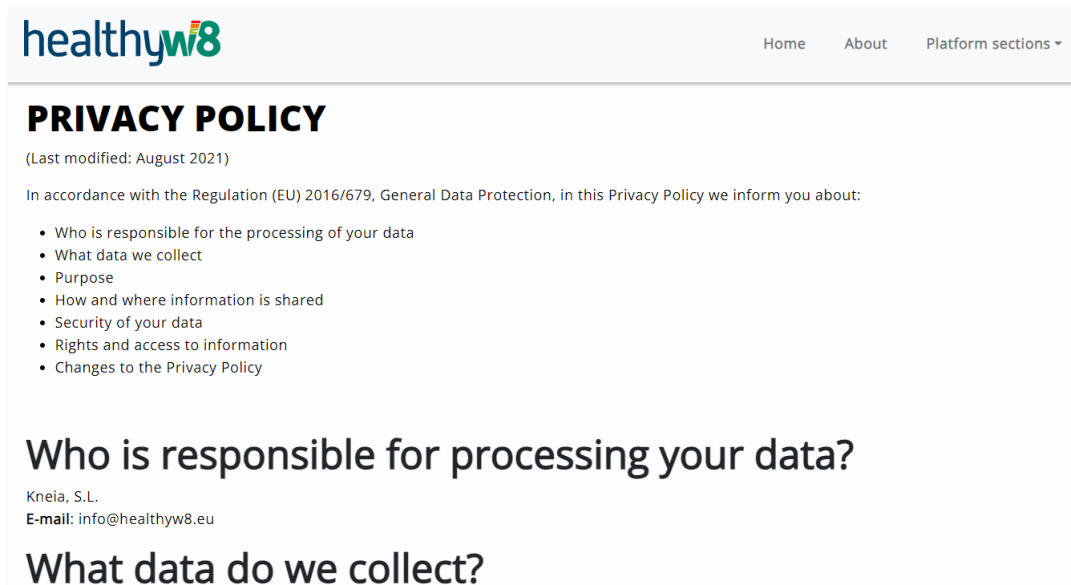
healthyw8

Home About Platform sections ▾

PRIVACY POLICY

(Last modified: August 2021)

In accordance with the Regulation (EU) 2016/679, General Data Protection, in this Privacy Policy we inform you about:

- Who is responsible for the processing of your data
- What data we collect
- Purpose
- How and where information is shared
- Security of your data
- Rights and access to information
- Changes to the Privacy Policy

Who is responsible for processing your data?

Kneia, S.L.
E-mail: info@healthyw8.eu

What data do we collect?